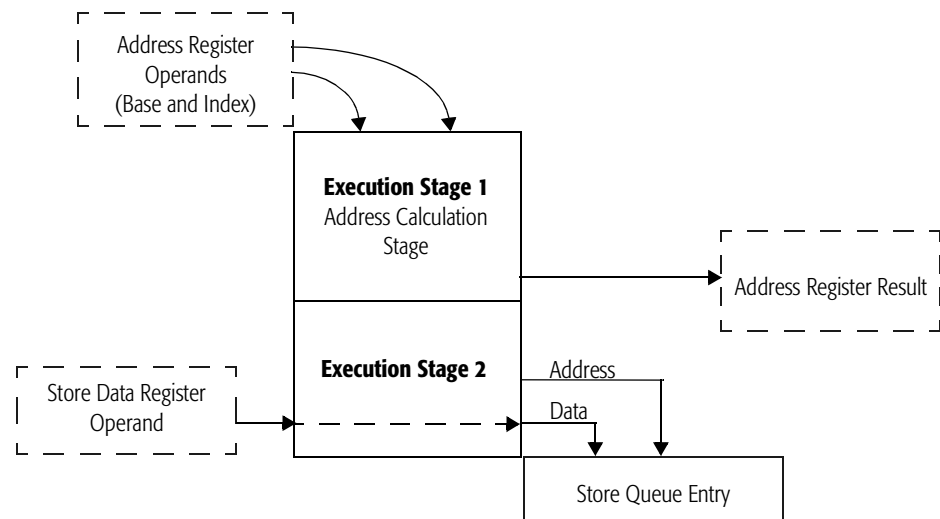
Address Register Operands (Base and Index)

**Execution Stage 1**
Address Calculation Stage

Address Register Result

**Execution Stage 2**

Store Data Register Operand

Address

Data

Store Queue Entry